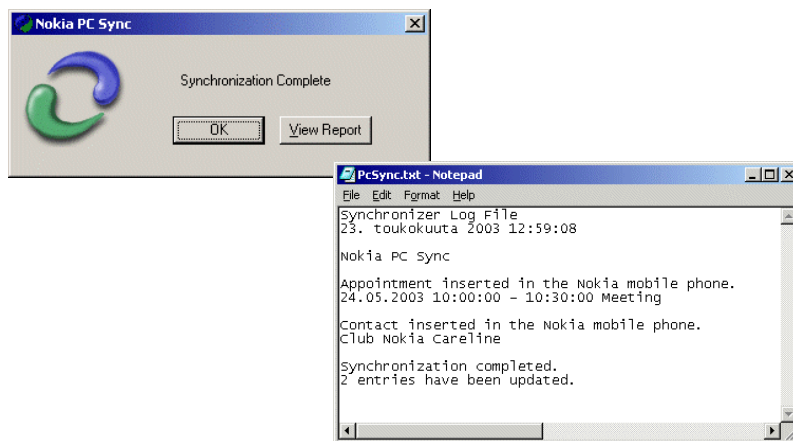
Nokia PC Sync

Synchronization Complete

OK

View Report

PcSync.txt - Notepad

File Edit Format Help

Synchronizer Log File
23. toukokuuta 2003 12:59:08

Nokia PC Sync

Appointment inserted in the Nokia mobile phone.
24.05.2003 10:00:00 - 10:30:00 Meeting

Contact inserted in the Nokia mobile phone.
Club Nokia Careline

Synchronization completed.
2 entries have been updated.